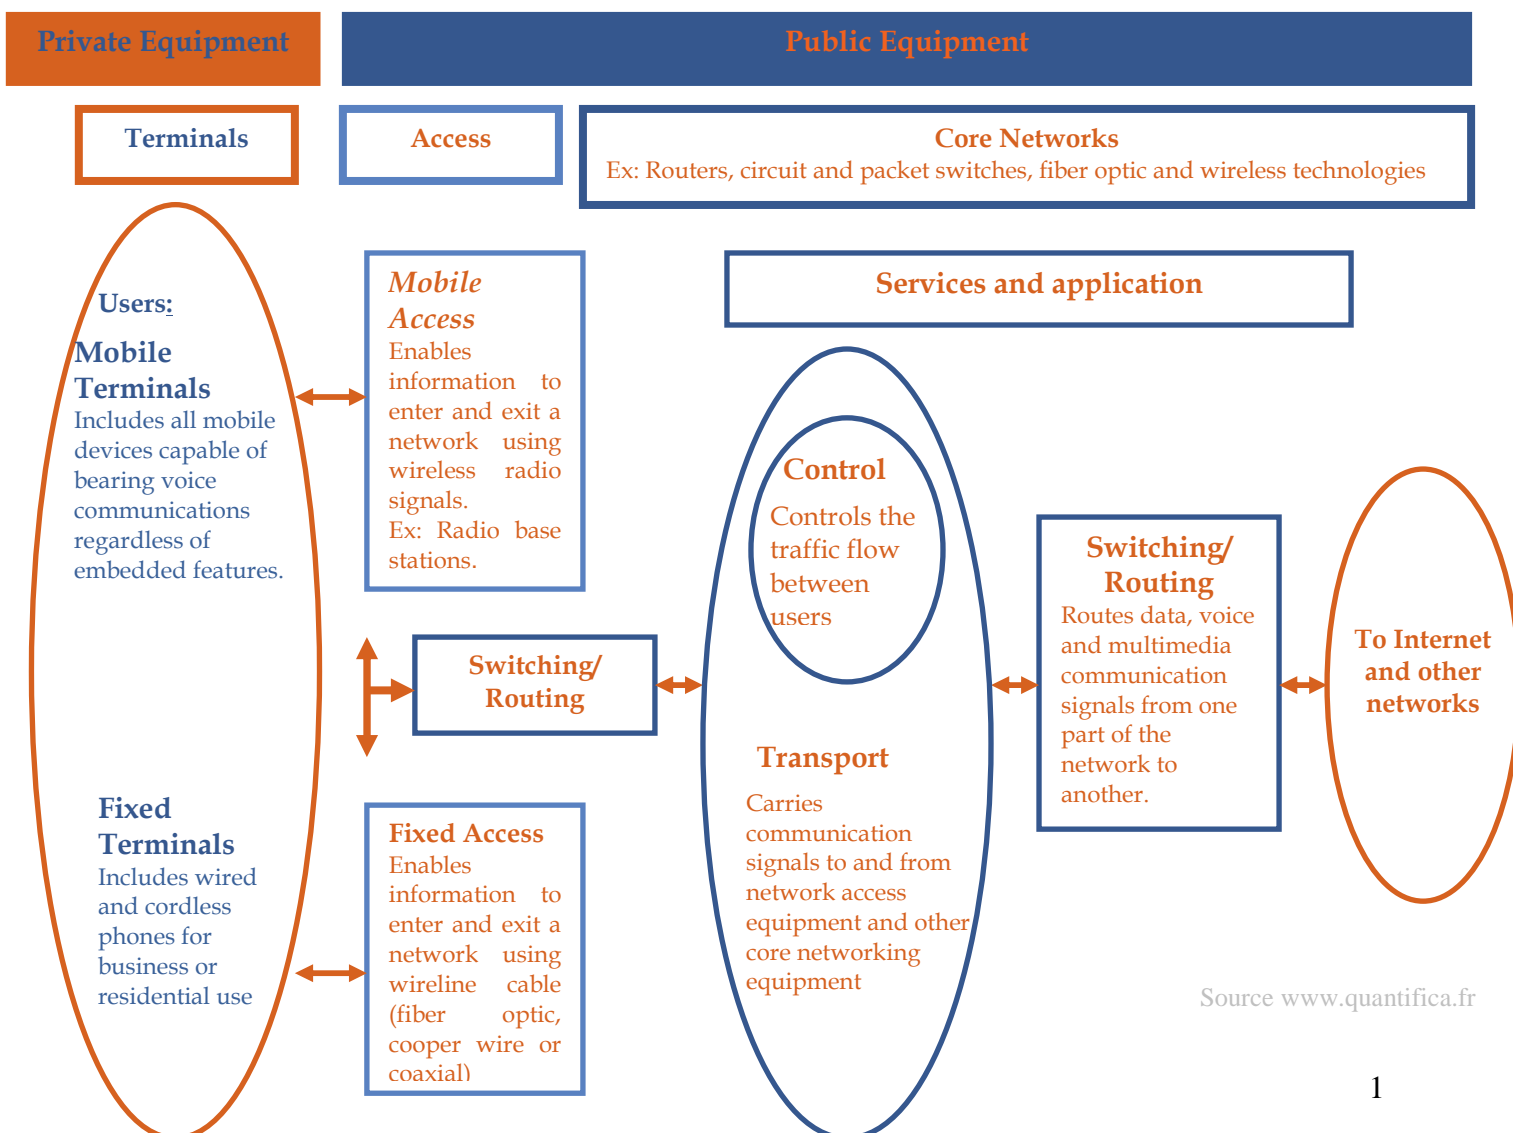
Private Equipment

Public Equipment

Terminals

Access

Core Networks
Ex: Routers, circuit and packet switches, fiber optic and wireless technologies

Users:

Mobile Terminals
Includes all mobile devices capable of bearing voice communications regardless of embedded features.

Mobile Access
Enables information to enter and exit a network using wireless radio signals.
Ex: Radio base stations.

Services and application

Control
Controls the traffic flow between users

Switching/ Routing

Transport
Carries communication signals to and from network access equipment and other core networking equipment

Switching/ Routing
Routes data, voice and multimedia communication signals from one part of the network to another.

To Internet and other networks

Fixed Terminals
Includes wired and cordless phones for business or residential use

Fixed Access
Enables information to enter and exit a network using wireline cable (fiber optic, cooper wire or coaxial)

Source www.quantifica.fr

1